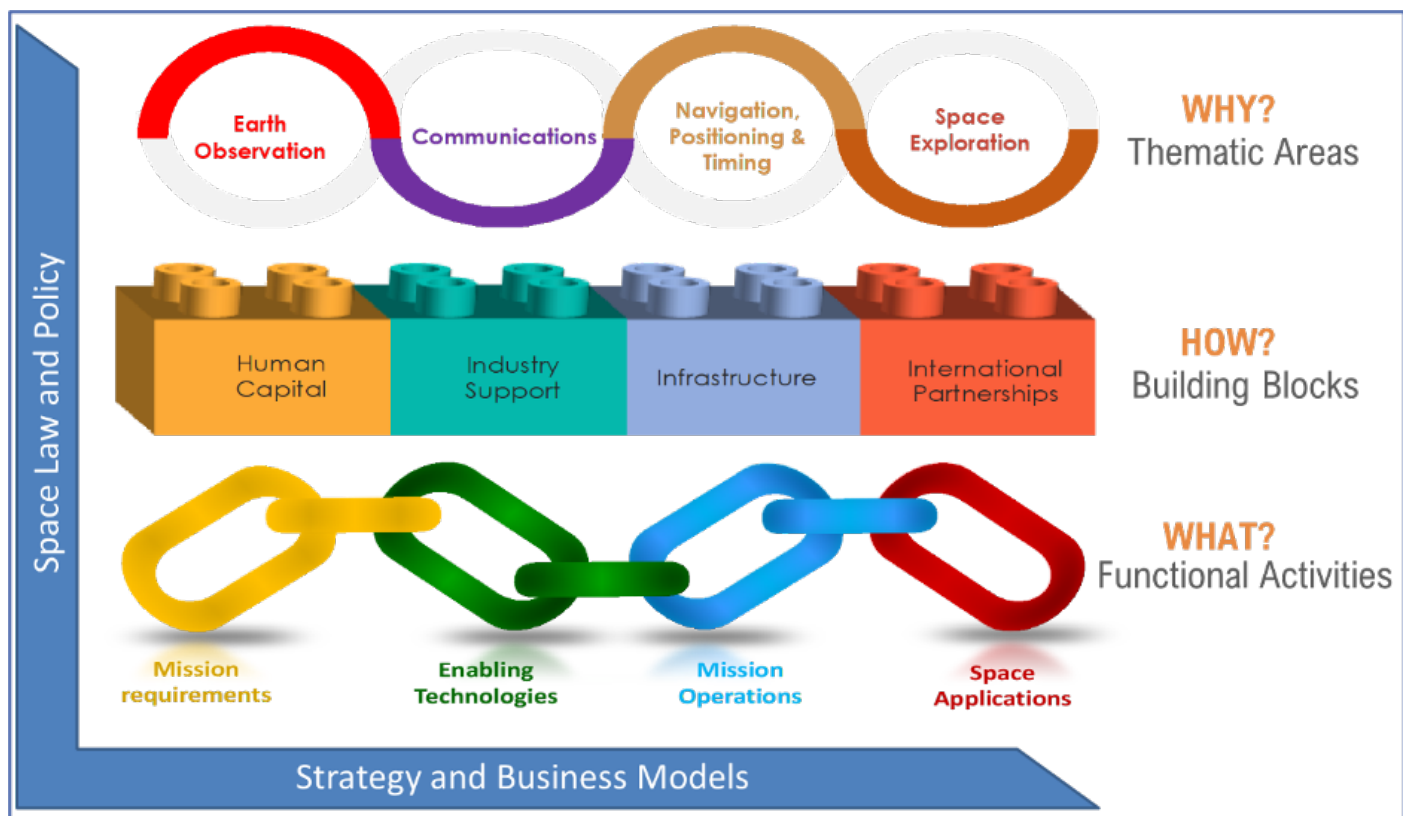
Earth Observation

Communications

Navigation, Positioning & Timing

Space Exploration

WHY?
Thematic Areas

Human Capital

Industry Support

Infrastructure

International Partnerships

HOW?
Building Blocks

WHAT?
Functional Activities

Mission requirements

Enabling Technologies

Mission Operations

Space Applications

Space Law and Policy

Strategy and Business Models